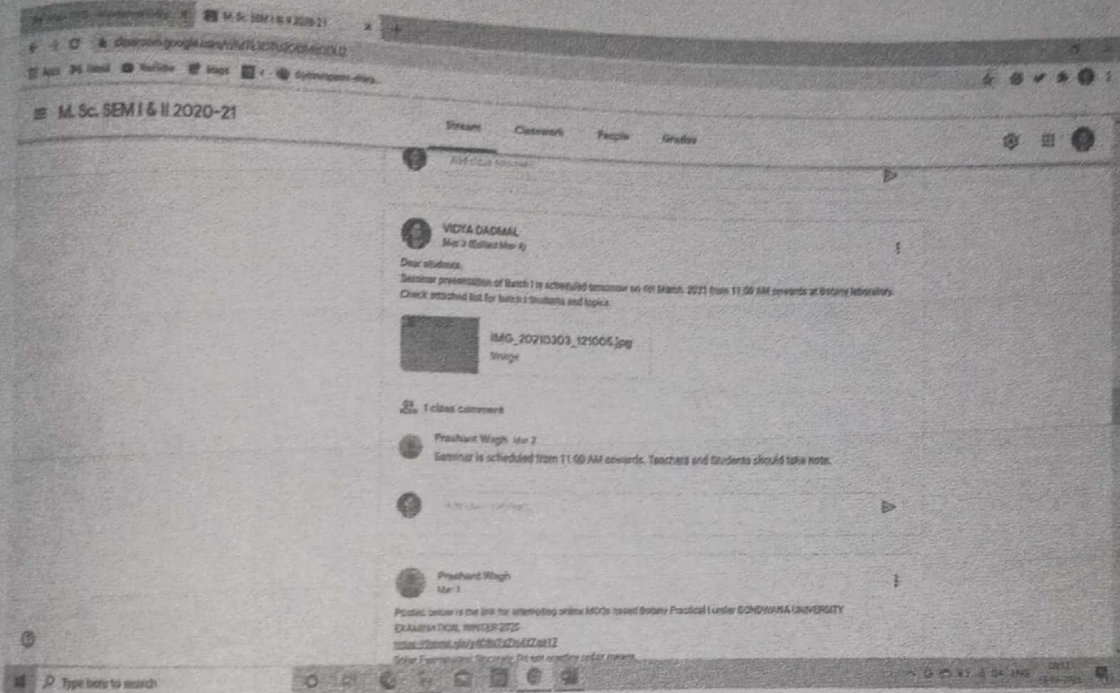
M. Sc. SEM I & II 2020-21

Stream Classwork People Grades

Add class comment...

VIDYA DADMAL
Mar 3 (Edited Mar 4)

Dear students,
Seminar presentation of Batch I is scheduled tomorrow on 4th March 2021 from 11:00 AM onwards at Botany laboratory.
Check attached list for batch I Students and topics.

IMG_20210303_121005.jpg
Image

1 class comment

Prashant Wagh Mar 3
Seminar is scheduled from 11:00 AM onwards. Teachers and Students should take note.

Add class comment...

Prashant Wagh
Mar 3

Posted below is the link for attempting online MCQs based Botany Practical I under GONDWANA UNIVERSITY EXAMINATION, WINTER 2020.
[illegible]
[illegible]

Type here to search